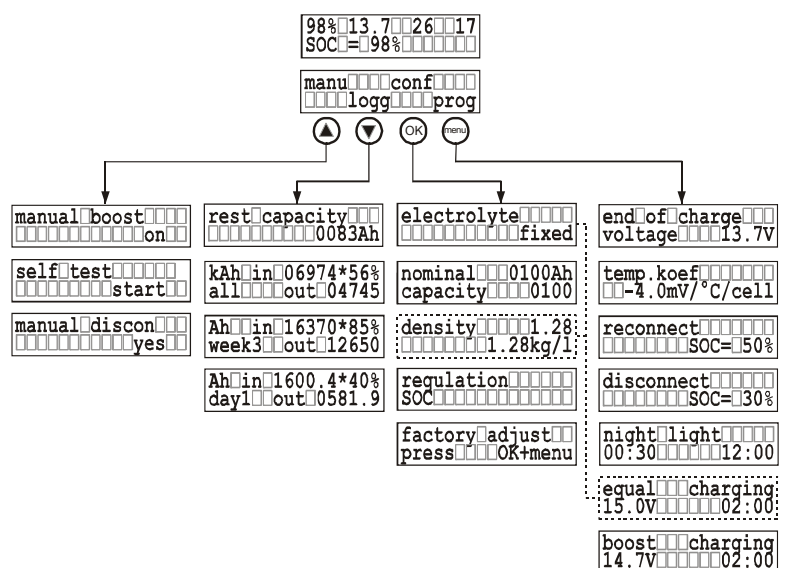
98% 13.7 26 17
SOC = 98%

manu conf
logg prog

OK
menu

manual boost
on

self test
start

manual discon
yes

rest capacity
0083Ah

kAh in 06974*56%
all out 04745

Ah in 16370*85%
week3 out 12650

Ah in 1600.4*40%
day1 out 0581.9

electrolyte
fixed

nominal 0100Ah
capacity 0100

density 1.28
1.28kg/l

regulation
SOC

factory adjust
press OK+menu

end of charge
voltage 13.7V

temp.koef
-4.0mV/°C/cell

reconnect
SOC= 50%

disconnect
SOC= 30%

night light
00:30 12:00

equal charging
15.0V 02:00

boost charging
14.7V 02:00